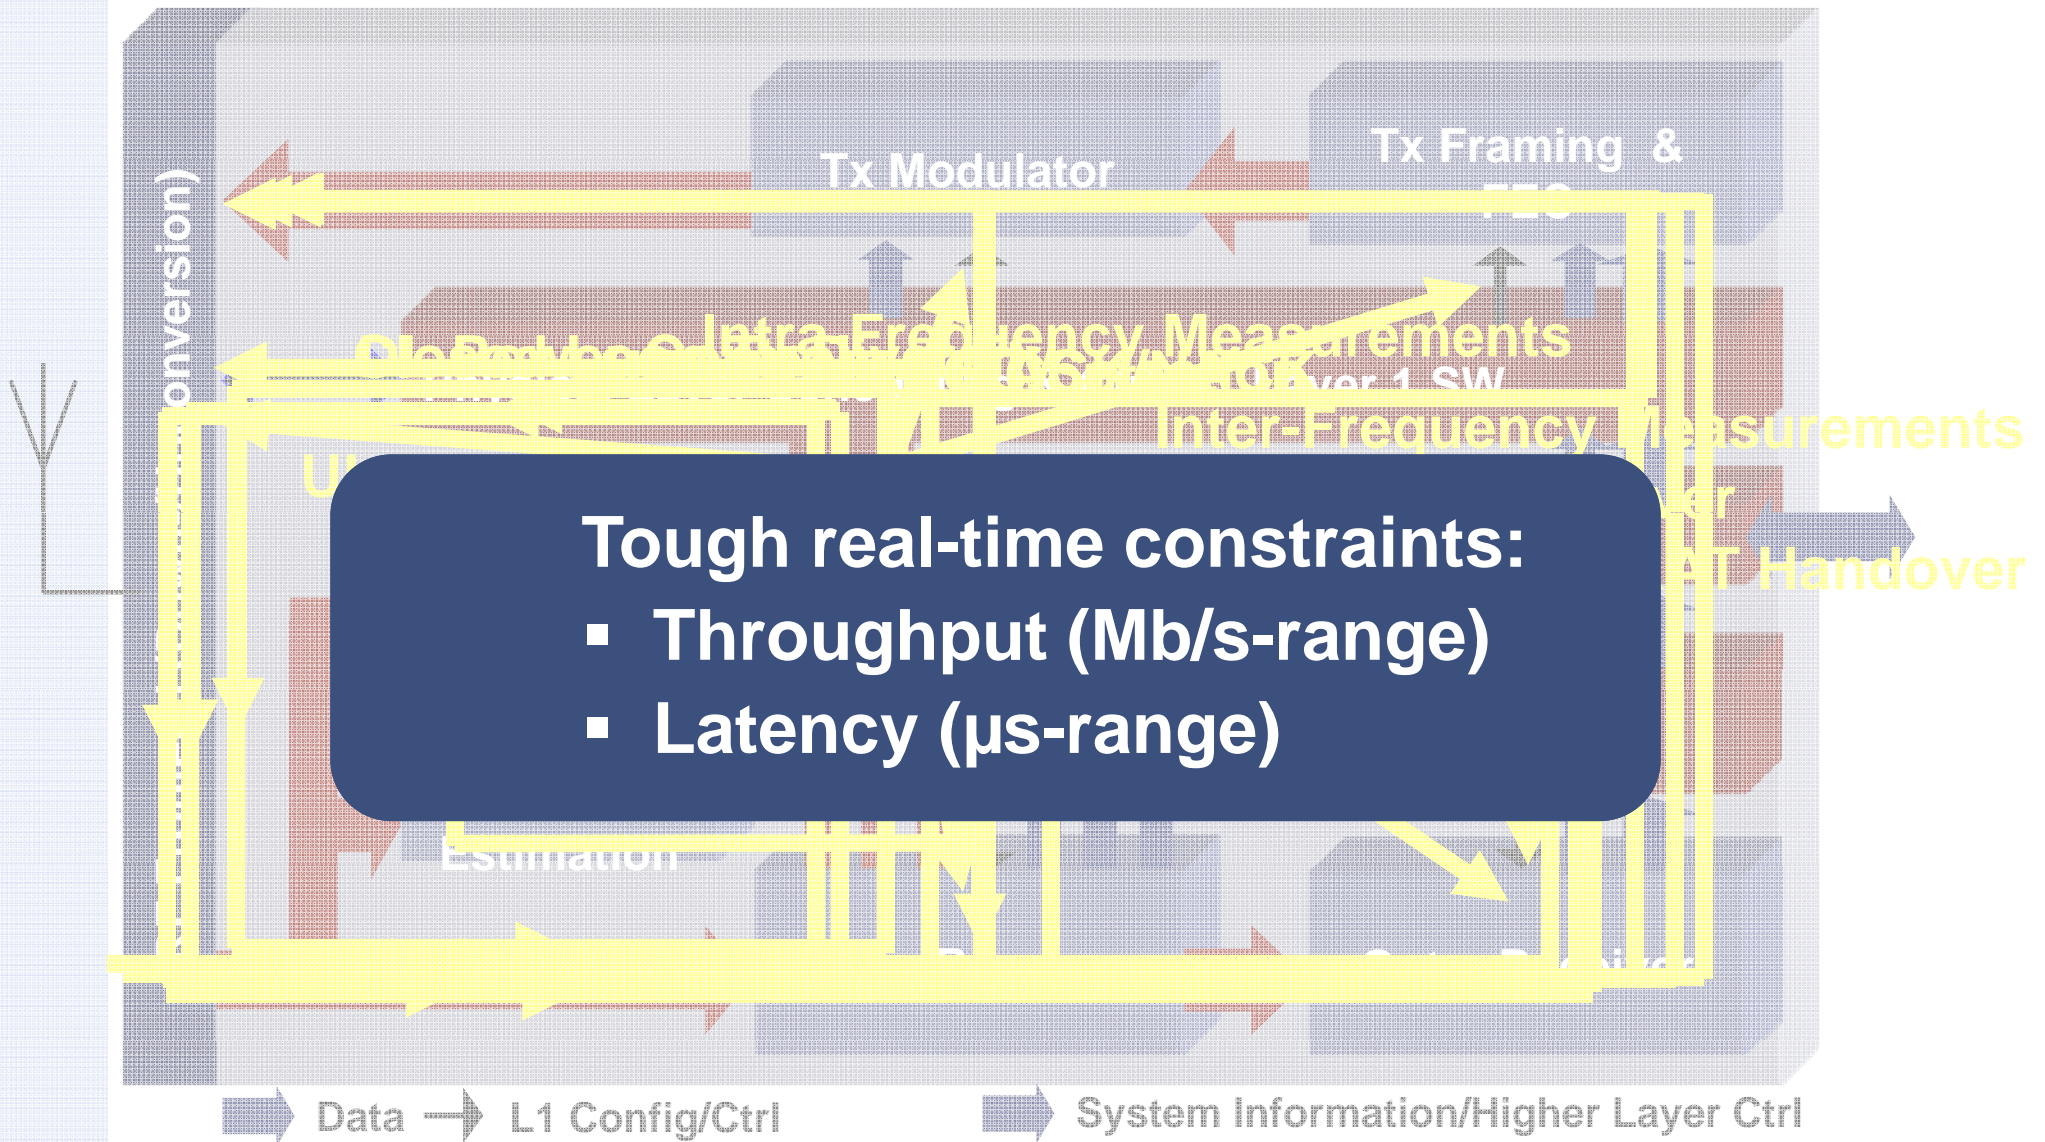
onversion)

Tx Modulator

Tx Framing &

Intra-Frequency Measurements

Inter-Frequency Measurements

AT Handover

Estimation

Tough real-time constraints:
▪ Throughput (Mb/s-range)
▪ Latency (µs-range)

Data L1 Config/Ctrl System Information/Higher Layer Ctrl